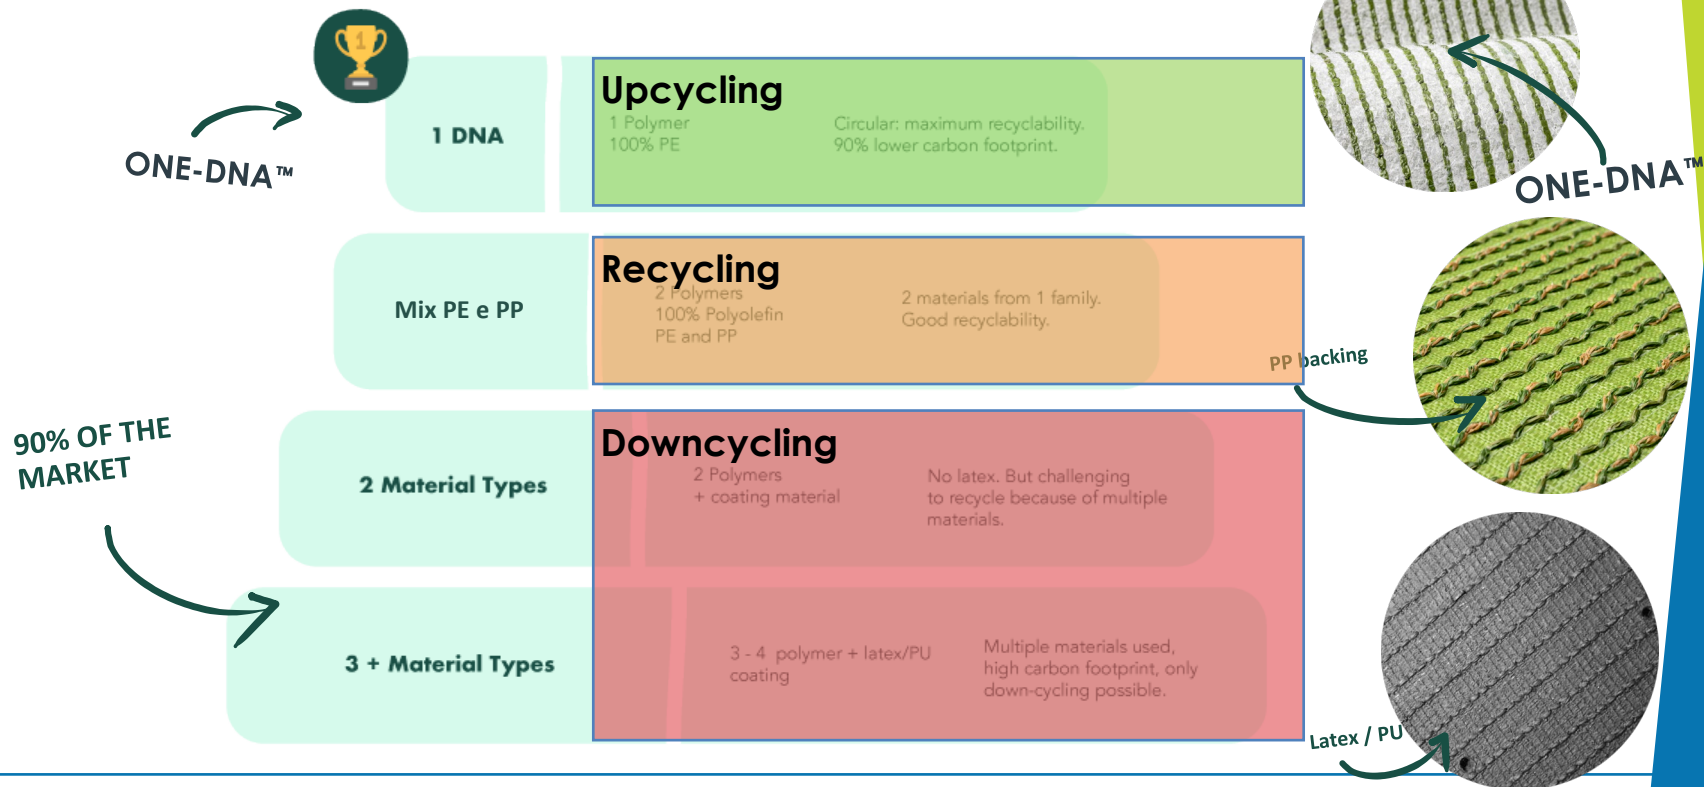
ONE-DNA™

1 DNA

Upcycling
1 Polymer
100% PE
Circular: maximum recyclability.
90% lower carbon footprint.

ONE-DNA™

Mix PE e PP

Recycling
2 Polymers
100% Polyolefin
PE and PP
2 materials from 1 family.
Good recyclability.

PP backing

90% OF THE MARKET

2 Material Types

Downcycling
2 Polymers
+ coating material
No latex. But challenging to recycle because of multiple materials.

3 + Material Types
3 - 4 polymer + latex/PU coating
Multiple materials used, high carbon footprint, only down-cycling possible.

Latex / PU